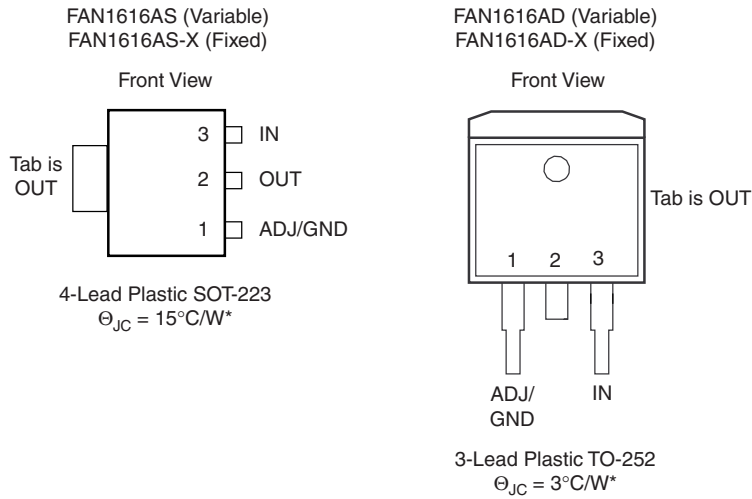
FAN1616AS (Variable)
FAN1616AS-X (Fixed)

Front View

Tab is OUT

3 IN

2 OUT

1 ADJ/GND

4-Lead Plastic SOT-223
$\Theta_{JC} = 15°C/W^*$

FAN1616AD (Variable)
FAN1616AD-X (Fixed)

Front View

Tab is OUT

1 2 3

ADJ/
GND

IN

3-Lead Plastic TO-252
$\Theta_{JC} = 3°C/W^*$